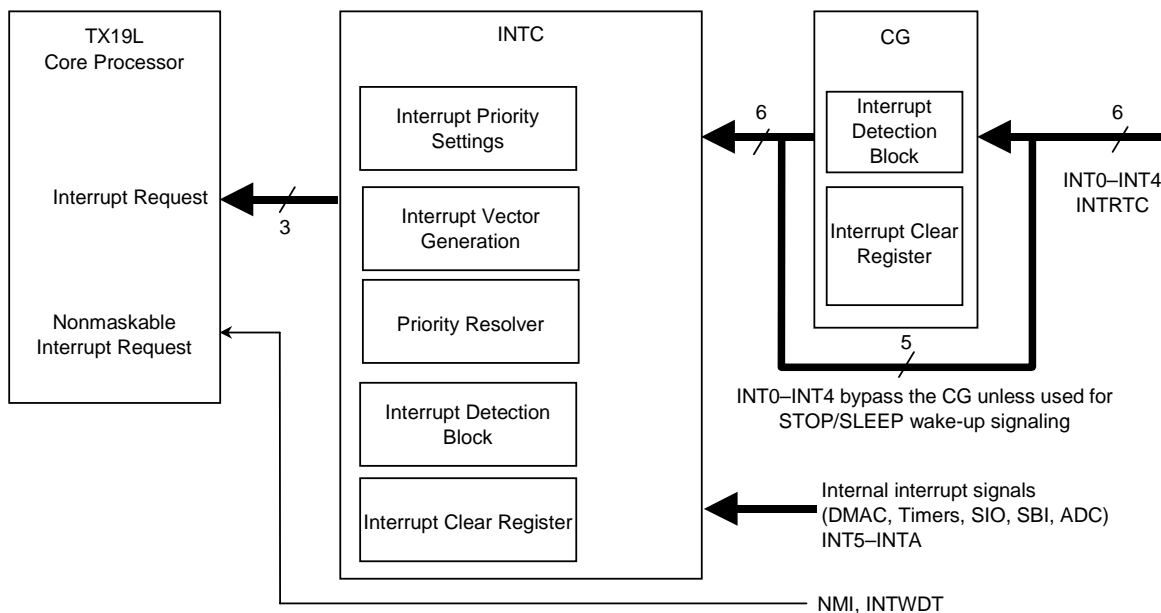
TX19L
Core Processor

Interrupt Request

3

Nonmaskable
Interrupt Request

INTC

Interrupt Priority
Settings

Interrupt Vector
Generation

Priority Resolver

Interrupt Detection
Block

Interrupt Clear Register

6

CG

Interrupt
Detection
Block

Interrupt Clear
Register

6

INT0–INT4
INTRTC

5

INT0–INT4 bypass the CG unless used for STOP/SLEEP wake-up signaling

Internal interrupt signals
(DMAC, Timers, SIO, SBI, ADC)
INT5–INTA

NMI, INTWDT